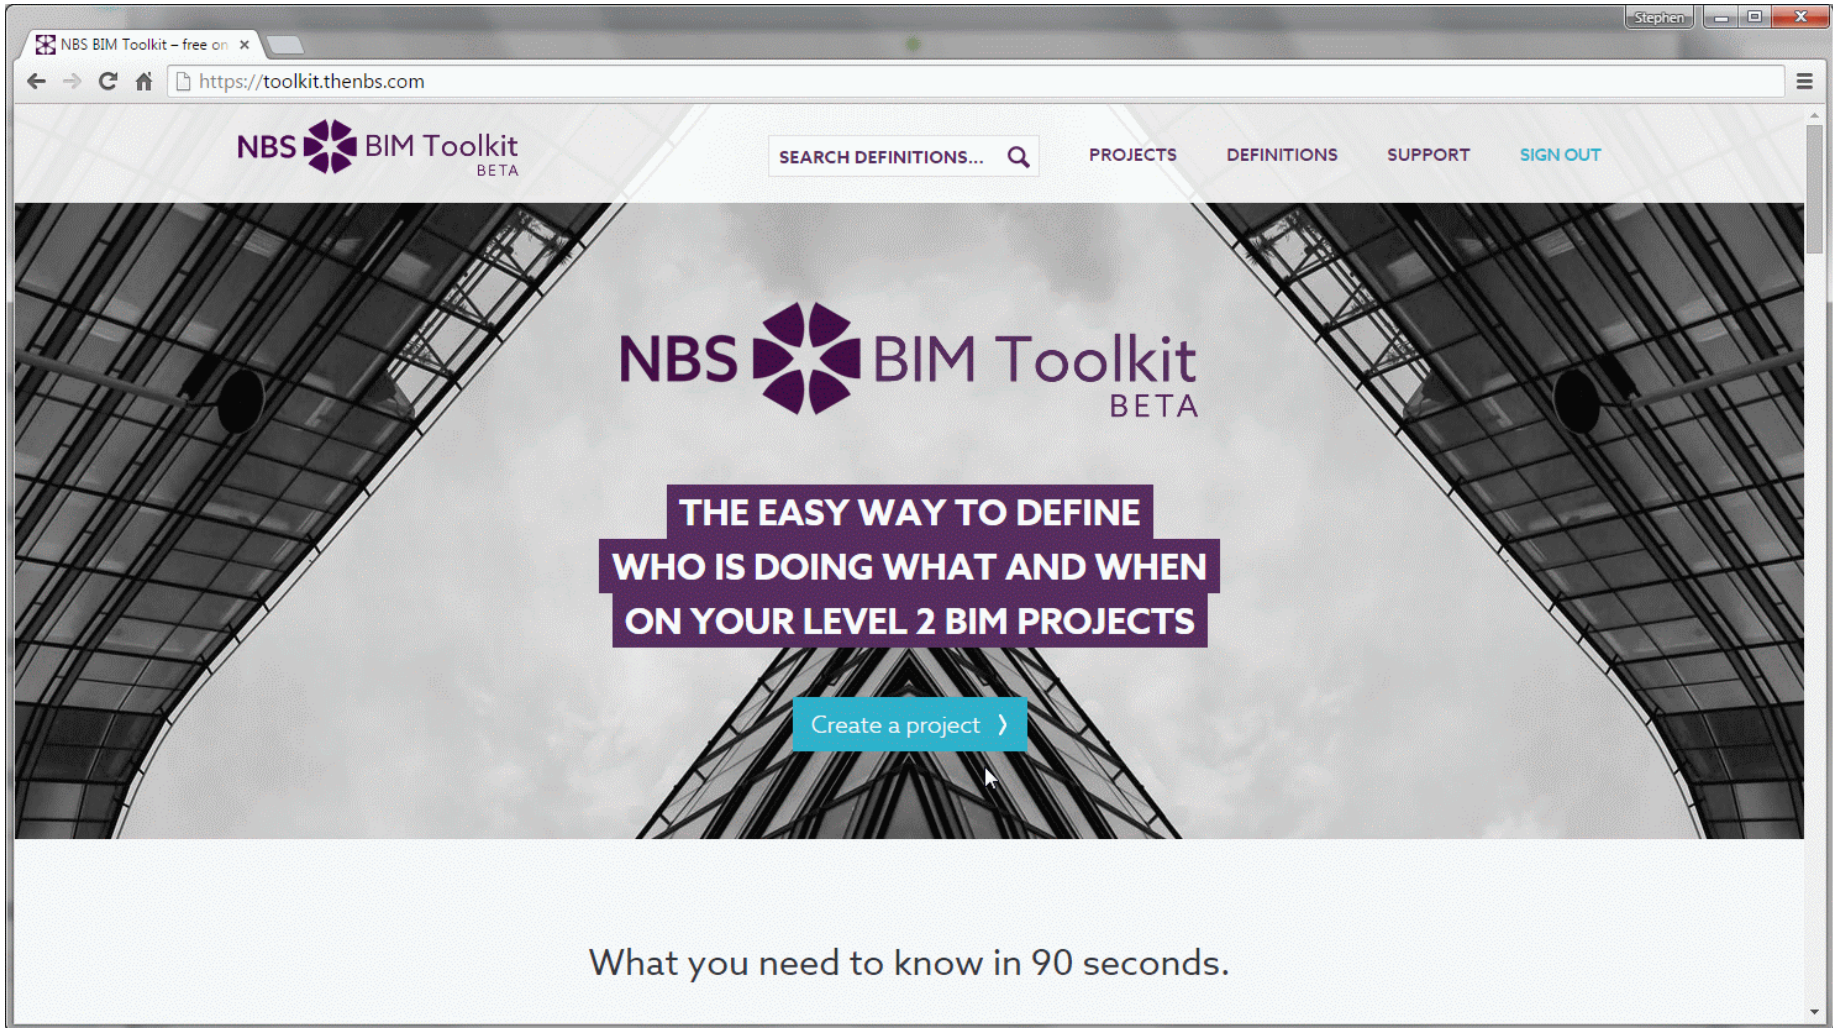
NBS BIM Toolkit – free on ×

Stephen

https://toolkit.thenbs.com

NBS BIM Toolkit BETA

SEARCH DEFINITIONS...

PROJECTS DEFINITIONS SUPPORT SIGN OUT

NBS BIM Toolkit BETA

THE EASY WAY TO DEFINE WHO IS DOING WHAT AND WHEN ON YOUR LEVEL 2 BIM PROJECTS

Create a project ❯

What you need to know in 90 seconds.